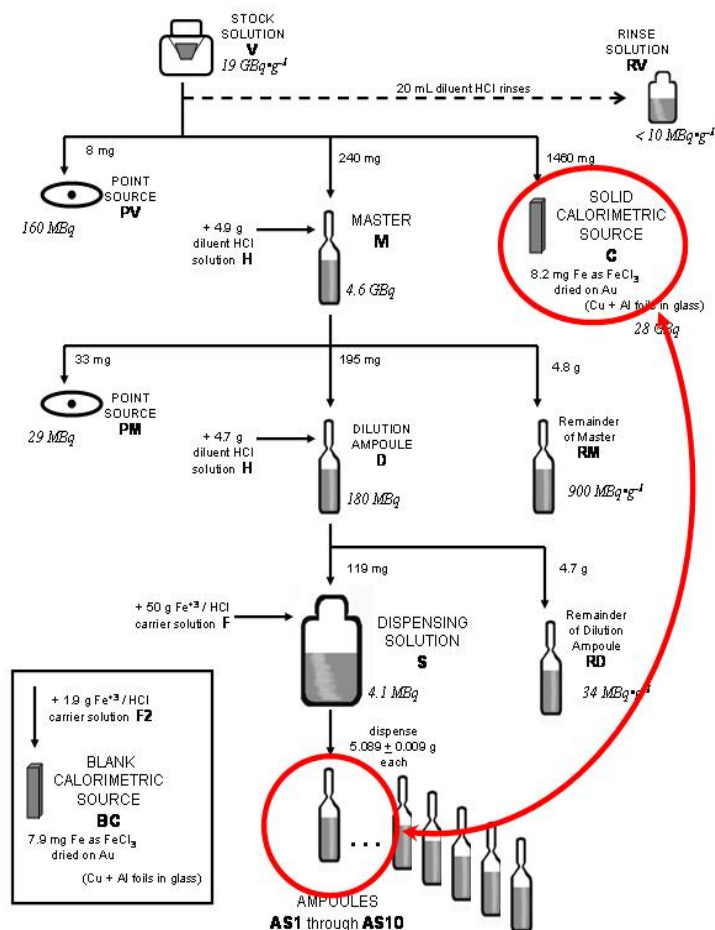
STOCK SOLUTION
V
19 GBq•g⁻¹

RINSE SOLUTION
RV

20 mL diluent HCl rinses

< 10 MBq•g⁻¹

8 mg

240 mg

1460 mg

POINT SOURCE
PV

160 MBq

+ 4.9 g diluent HCl solution H

MASTER
M

4.6 GBq

SOLID CALORIMETRIC SOURCE
C
8.2 mg Fe as $FeCl_3$ dried on Au
(Cu + Al foils in glass)

28 GBq

33 mg

195 mg

4.8 g

POINT SOURCE
PM

29 MBq

+ 4.7 g diluent HCl solution H

DILUTION AMPOULE
D

180 MBq

Remainder of Master
RM

900 MBq•g⁻¹

119 mg

4.7 g

+ 50 g $Fe^{+3}$ / HCl carrier solution F

DISPENSING SOLUTION
S

4.1 MBq

Remainder of Dilution Ampoule
RD

34 MBq•g⁻¹

+ 1.9 g $Fe^{+3}$ / HCl carrier solution F2

BLANK CALORIMETRIC SOURCE
BC
7.9 mg Fe as $FeCl_3$ dried on Au
(Cu + Al foils in glass)

dispense
5.089 ± 0.009 g each

...

AMPOULES
AS1 through AS10